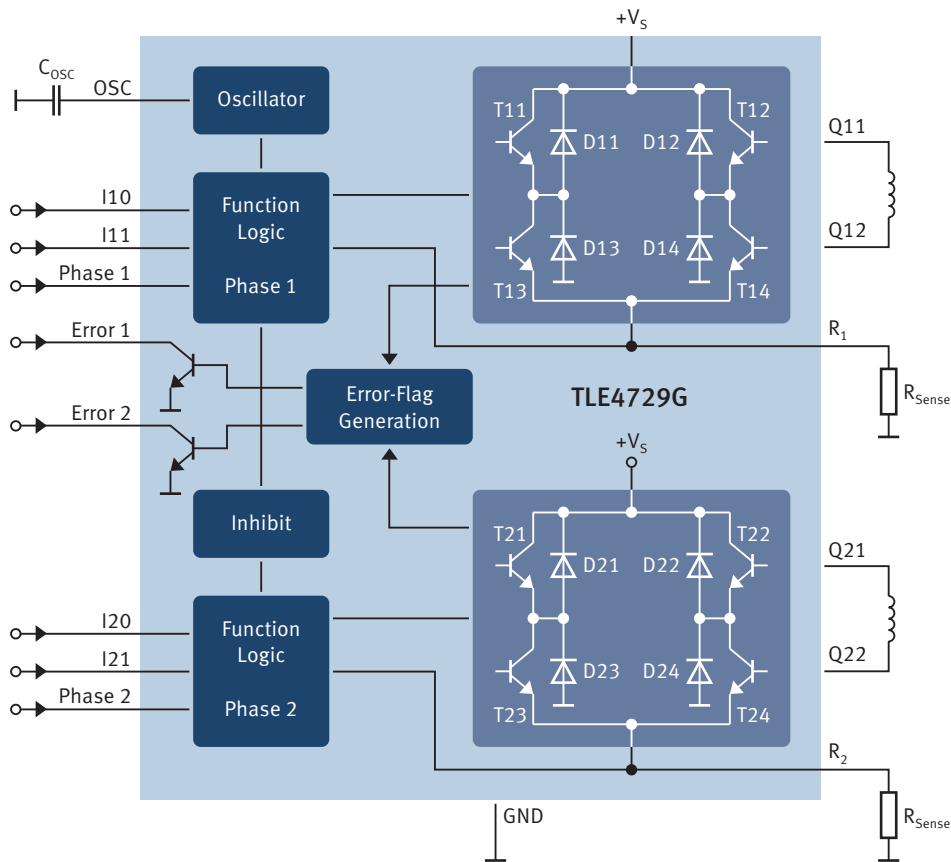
$+V_S$

$C_{OSC}$

OSC

Oscillator

T11

D11

D12

T12

Q11

I10

I11

Function Logic

Phase 1

D13

D14

Q12

Phase 1

T13

T14

Error 1

$R_1$

Error-Flag Generation

TLE4729G

$R_{Sense}$

Error 2

$+V_S$

Inhibit

T21

D21

D22

T22

Q21

I20

I21

Function Logic

Phase 2

D23

D24

Q22

Phase 2

T23

T24

$R_2$

GND

$R_{Sense}$